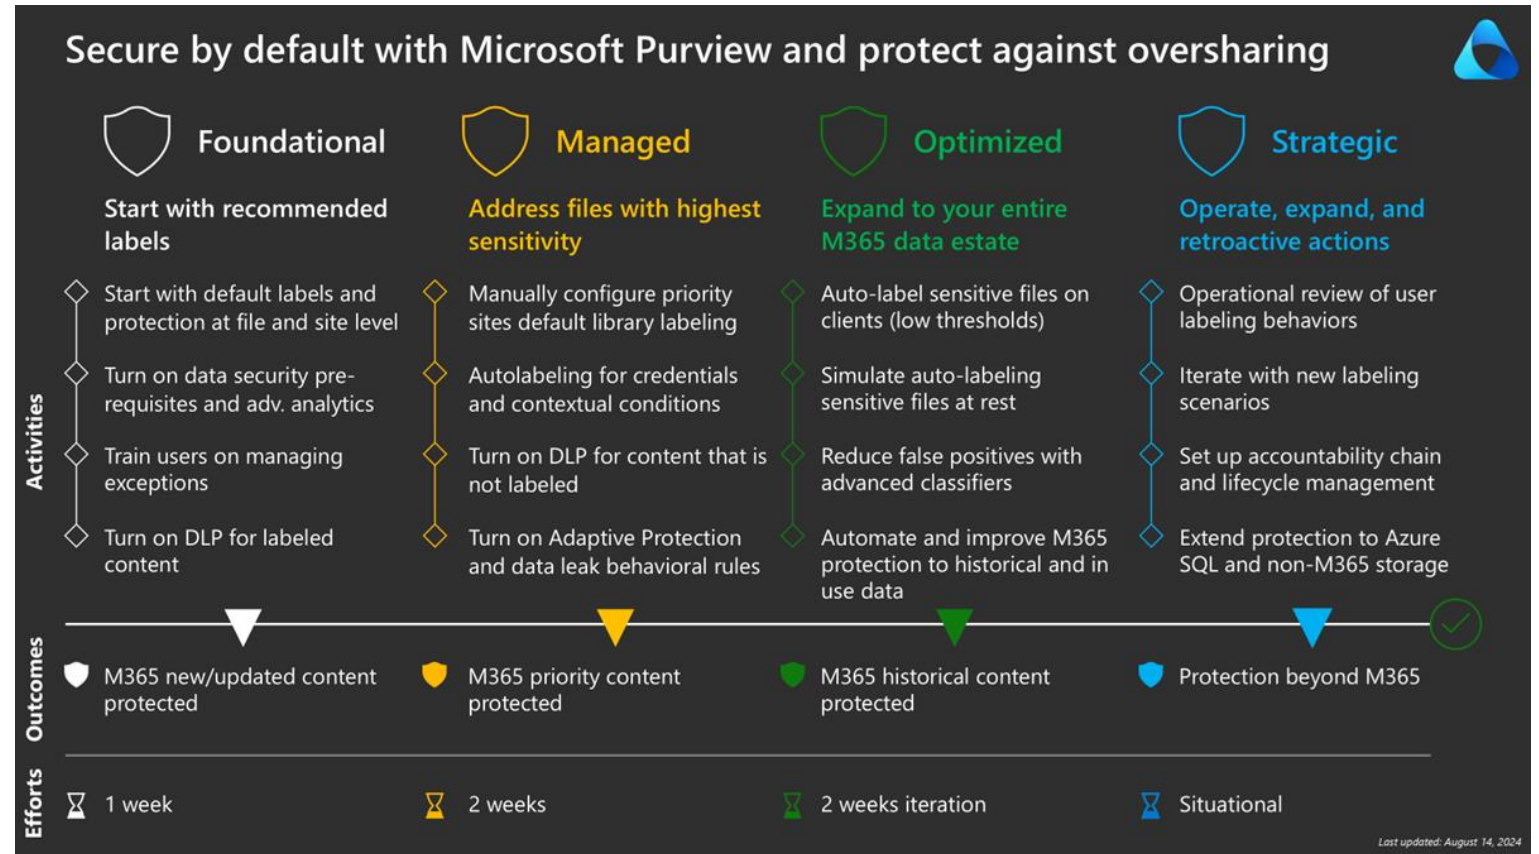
Secure by default with Microsoft Purview and protect against oversharing

Foundational

Start with recommended labels

Start with default labels and protection at file and site level

Turn on data security pre-requisites and adv. analytics

Train users on managing exceptions

Turn on DLP for labeled content

Managed

Address files with highest sensitivity

Manually configure priority sites default library labeling

Autolabeling for credentials and contextual conditions

Turn on DLP for content that is not labeled

Turn on Adaptive Protection and data leak behavioral rules

Optimized

Expand to your entire M365 data estate

Auto-label sensitive files on clients (low thresholds)

Simulate auto-labeling sensitive files at rest

Reduce false positives with advanced classifiers

Automate and improve M365 protection to historical and in use data

Strategic

Operate, expand, and retroactive actions

Operational review of user labeling behaviors

Iterate with new labeling scenarios

Set up accountability chain and lifecycle management

Extend protection to Azure SQL and non-M365 storage

Activities

Outcomes

M365 new/updated content protected

M365 priority content protected

M365 historical content protected

Protection beyond M365

Efforts

1 week

2 weeks

2 weeks iteration

Situational

Last updated: August 14, 2024